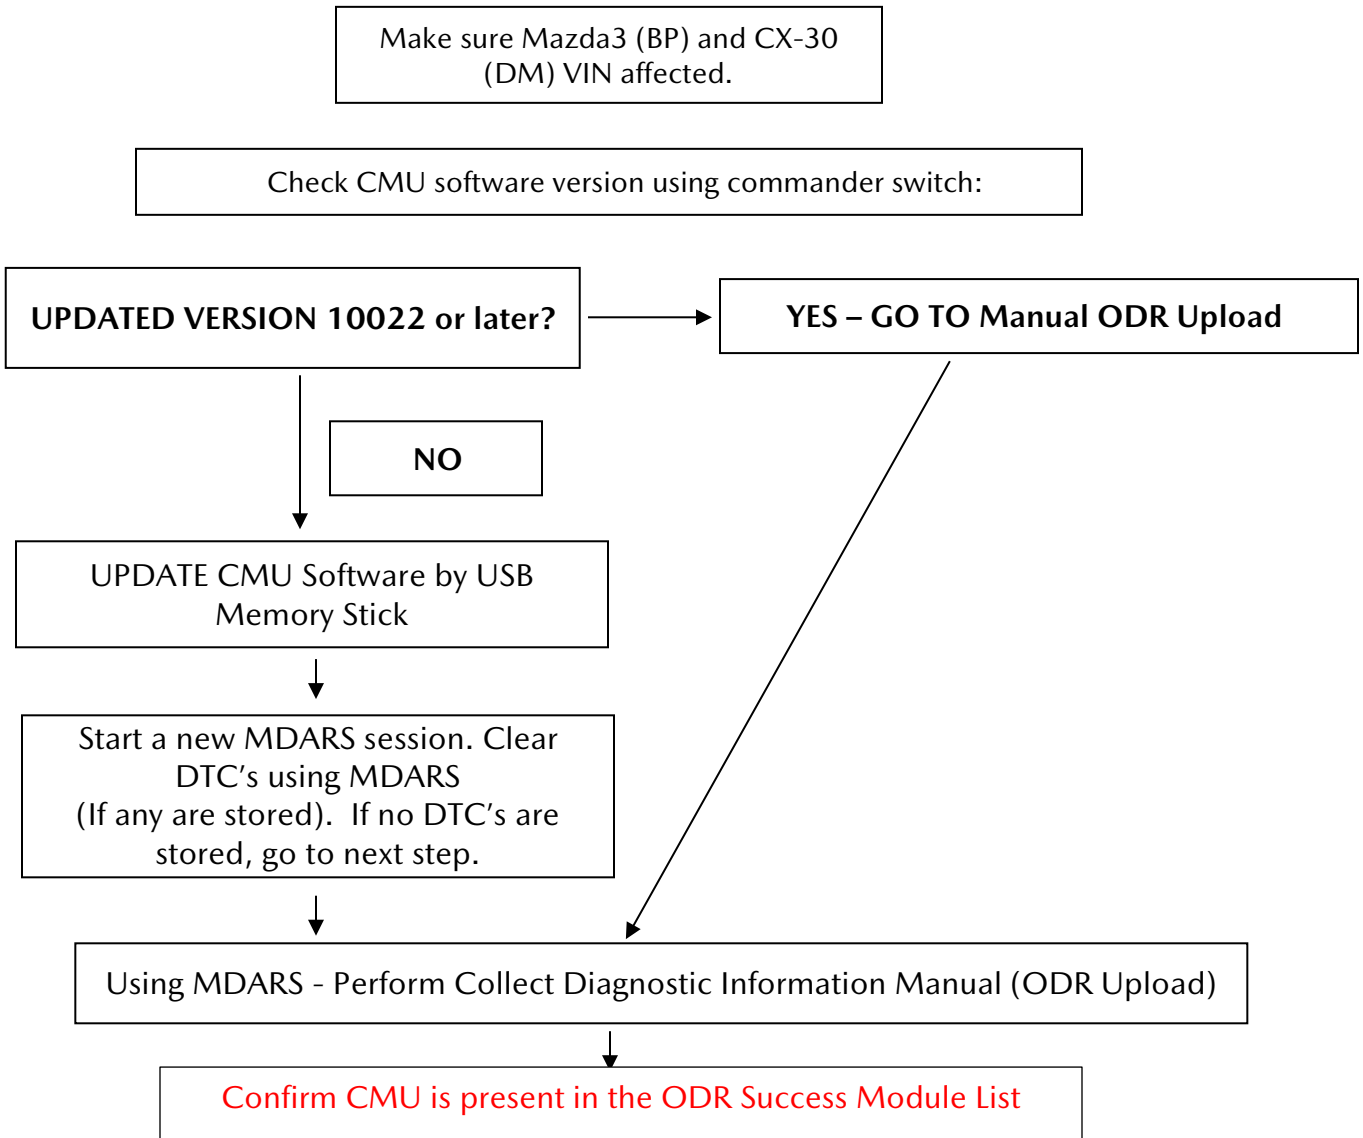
Make sure Mazda3 (BP) and CX-30 (DM) VIN affected.

Check CMU software version using commander switch:

UPDATED VERSION 10022 or later?

YES – GO TO Manual ODR Upload

NO

UPDATE CMU Software by USB Memory Stick

Start a new MDARS session. Clear DTC’s using MDARS (If any are stored). If no DTC’s are stored, go to next step.

Using MDARS - Perform Collect Diagnostic Information Manual (ODR Upload)

Confirm CMU is present in the ODR Success Module List